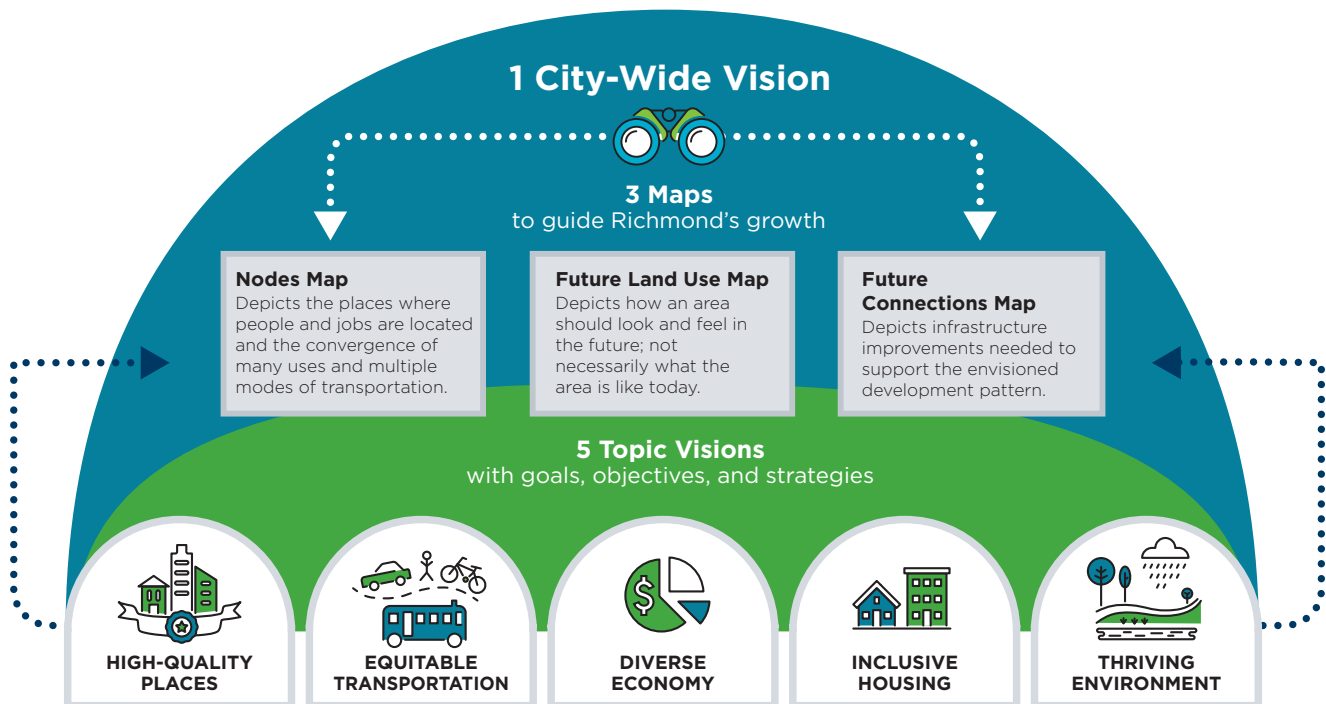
1 City-Wide Vision

3 Maps
to guide Richmond's growth

Nodes Map
Depicts the places where people and jobs are located and the convergence of many uses and multiple modes of transportation.

Future Land Use Map
Depicts how an area should look and feel in the future; not necessarily what the area is like today.

Future Connections Map
Depicts infrastructure improvements needed to support the envisioned development pattern.

5 Topic Visions
with goals, objectives, and strategies

HIGH-QUALITY PLACES

EQUITABLE TRANSPORTATION

DIVERSE ECONOMY

INCLUSIVE HOUSING

THRIVING ENVIRONMENT